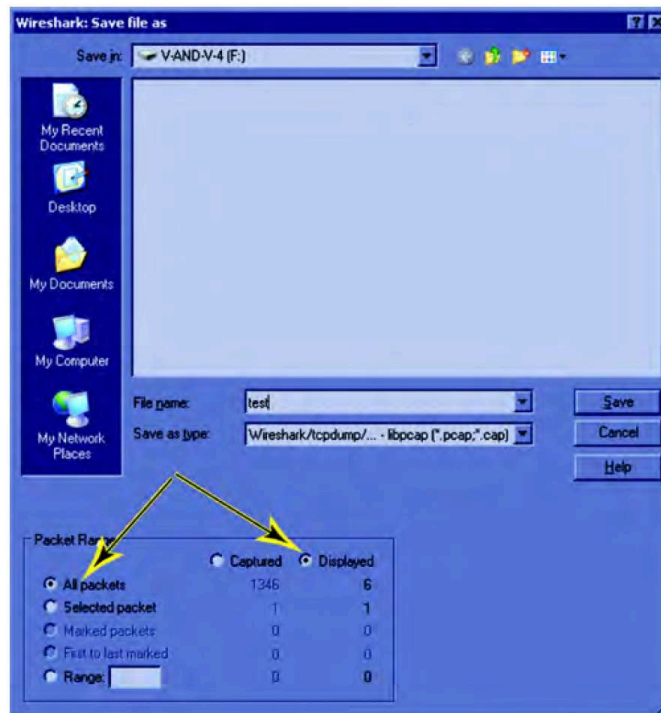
Wireshark: Save file as

Save in: V-AND-V-4 (F:)

My Recent Documents

Desktop

My Documents

My Computer

My Network Places

File name: test

Save as type: Wireshark/tcpdump/... - libpcap (*.pcap;*.cap)

Save

Cancel

Help

Packet Ra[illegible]

| | Captured | Displayed |
|---|---|---|
| All packets | 1346 | 6 |
| Selected packet | 1 | 1 |
| Marked packets | 0 | 0 |
| First to last marked | 0 | 0 |
| Range: | 0 | 0 |